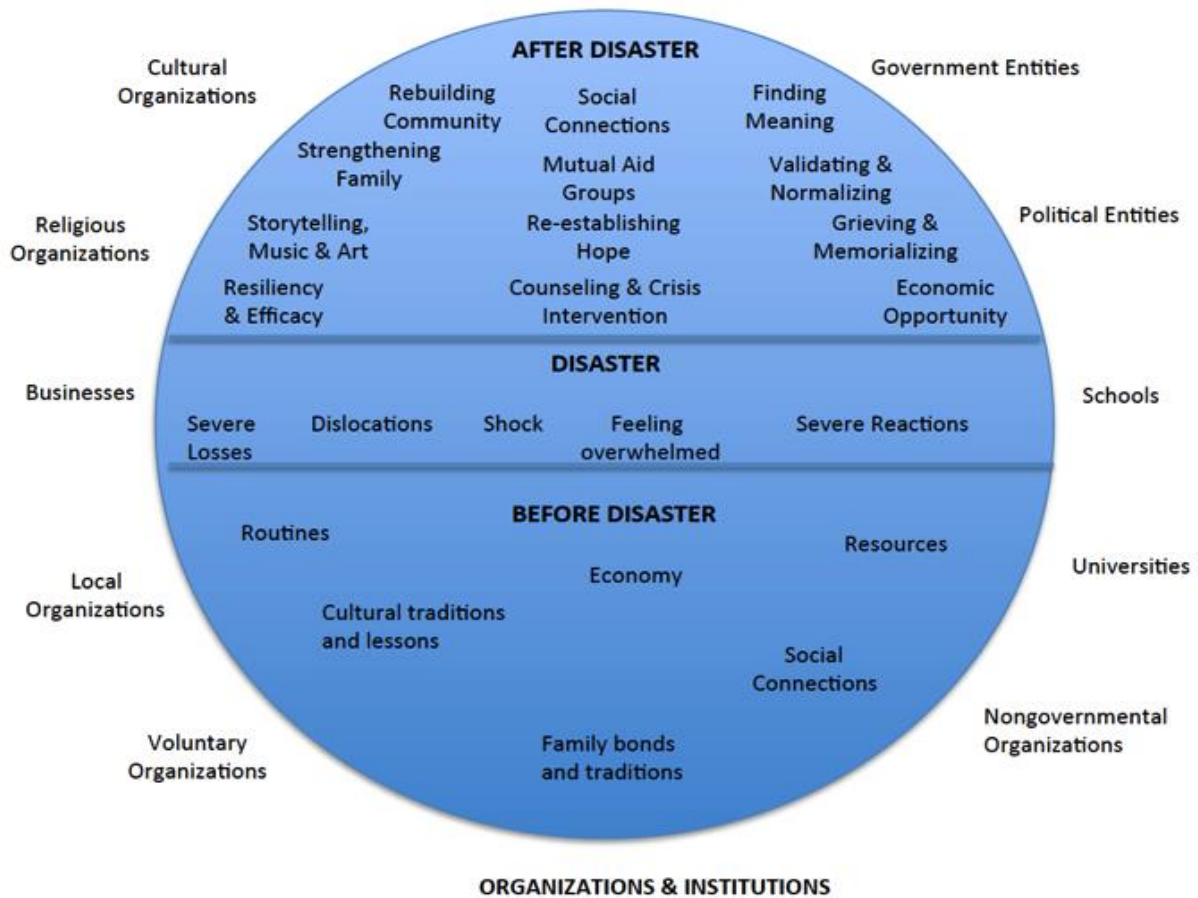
AFTER DISASTER

Cultural Organizations

Government Entities

Rebuilding Community

Social Connections

Finding Meaning

Strengthening Family

Mutual Aid Groups

Validating & Normalizing

Religious Organizations

Storytelling, Music & Art

Re-establishing Hope

Grieving & Memorializing

Political Entities

Resiliency & Efficacy

Counseling & Crisis Intervention

Economic Opportunity

DISASTER

Businesses

Schools

Severe Losses

Dislocations

Shock

Feeling overwhelmed

Severe Reactions

BEFORE DISASTER

Routines

Resources

Local Organizations

Economy

Universities

Cultural traditions and lessons

Social Connections

Nongovernmental Organizations

Voluntary Organizations

Family bonds and traditions

ORGANIZATIONS & INSTITUTIONS